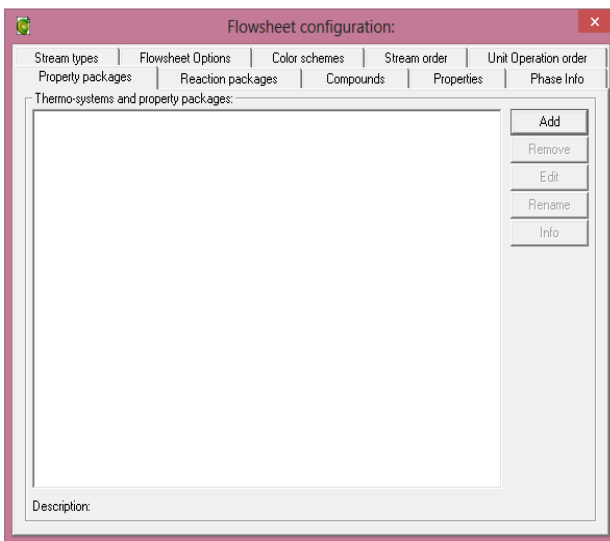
Flowsheet configuration:

Stream types | Flowsheet Options | Color schemes | Stream order | Unit Operation order
Property packages | Reaction packages | Compounds | Properties | Phase Info

Thermo-systems and property packages:

Add
Remove
Edit
Rename
Info

Description: